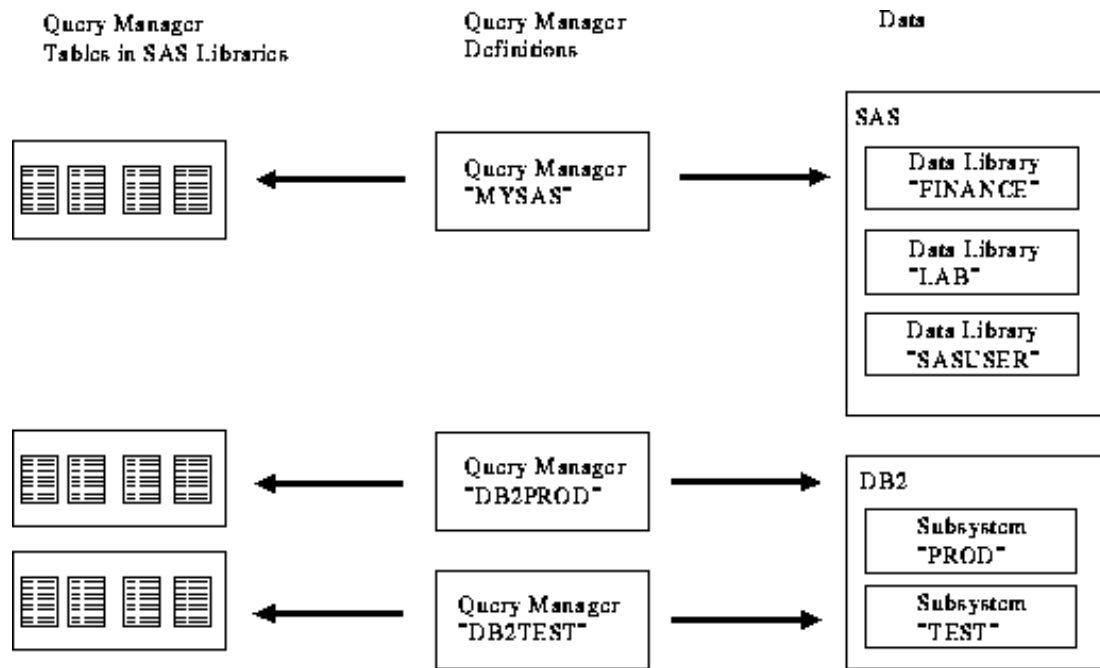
Query Manager
Tables in SAS Libraries

Query Manager
Definitions

Data

Query Manager
"MYSAS"

SAS

Data Library
"FINANCE"

Data Library
"LAB"

Data Library
"SASUSER"

Query Manager
"DB2PROD"

DB2

Subsystem
"PROD"

Query Manager
"DB2TEST"

Subsystem
"TEST"